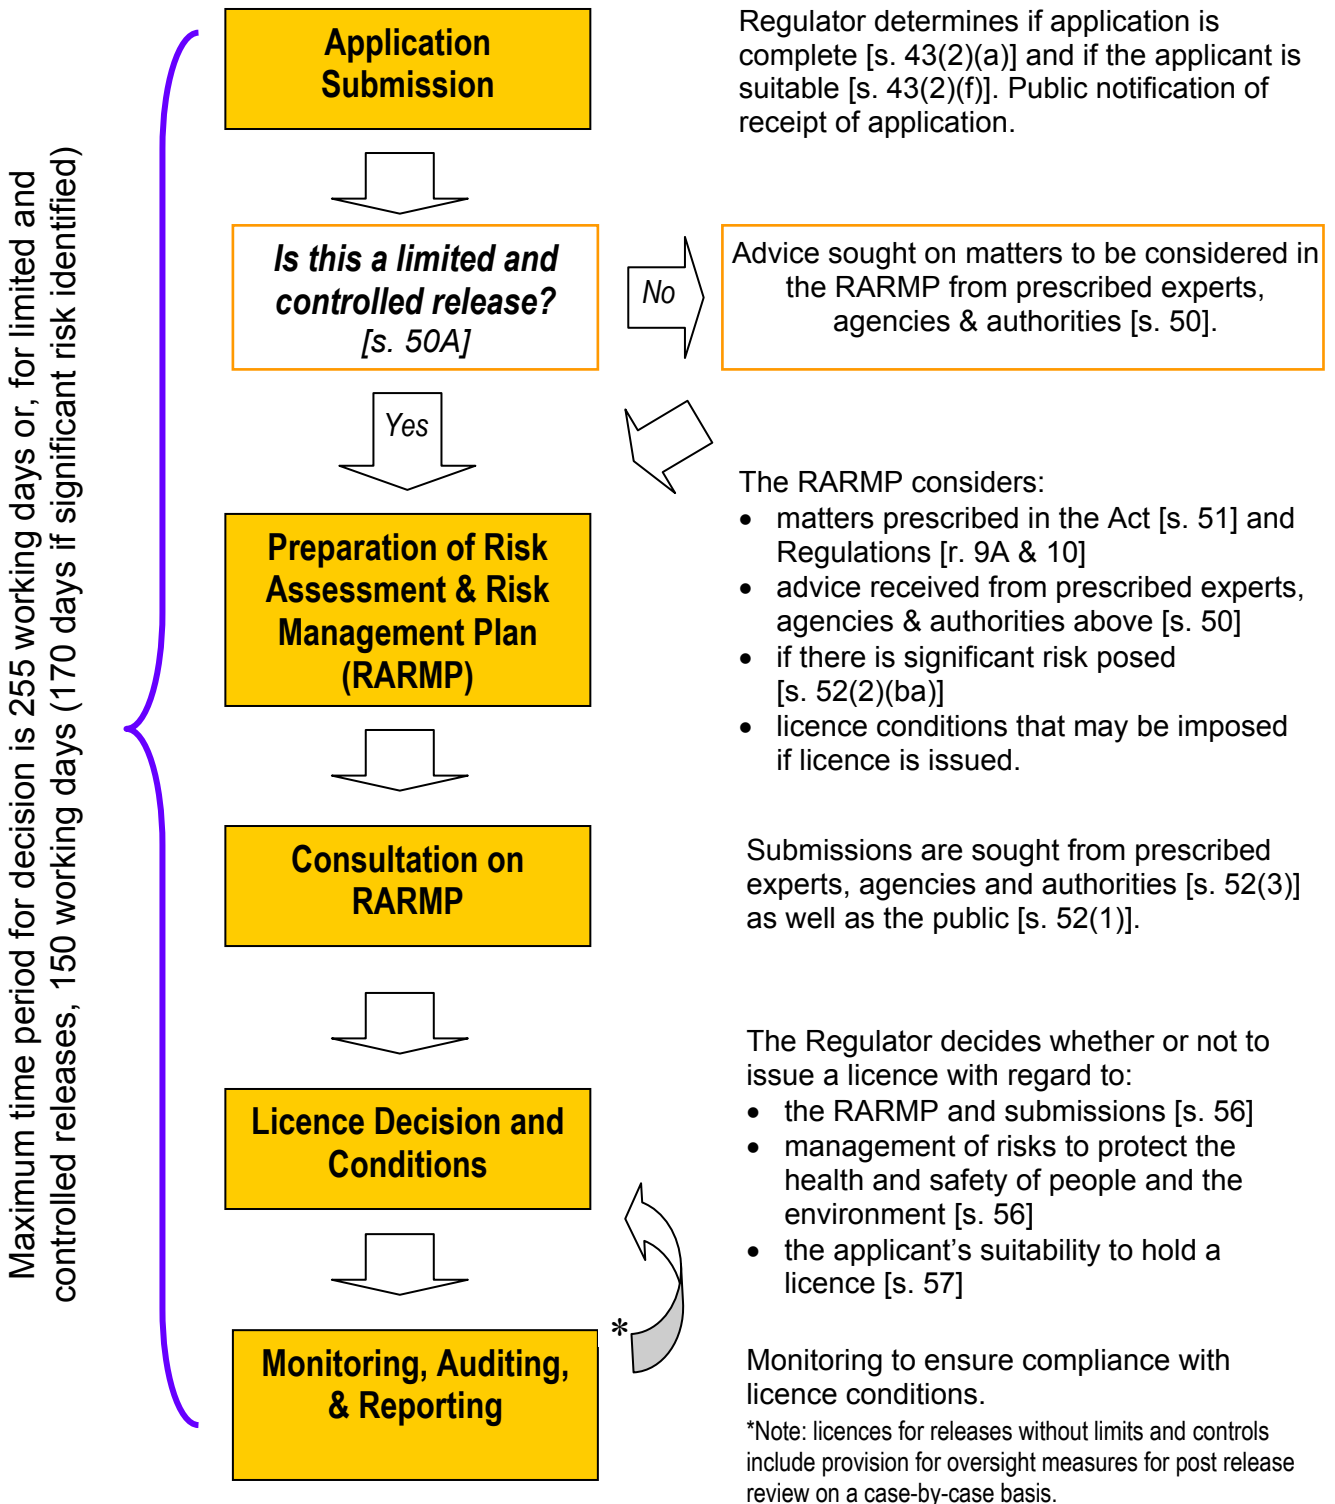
Maximum time period for decision is 255 working days or, for limited and controlled releases, 150 working days (170 days if significant risk identified)

Application Submission

Regulator determines if application is complete [s. 43(2)(a)] and if the applicant is suitable [s. 43(2)(f)]. Public notification of receipt of application.

Is this a limited and controlled release? [s. 50A]

No

Advice sought on matters to be considered in the RARMP from prescribed experts, agencies & authorities [s. 50].

Yes

Preparation of Risk Assessment & Risk Management Plan (RARMP)

The RARMP considers:
- matters prescribed in the Act [s. 51] and Regulations [r. 9A & 10]
- advice received from prescribed experts, agencies & authorities above [s. 50]
- if there is significant risk posed [s. 52(2)(ba)]
- licence conditions that may be imposed if licence is issued.

Consultation on RARMP

Submissions are sought from prescribed experts, agencies and authorities [s. 52(3)] as well as the public [s. 52(1)].

Licence Decision and Conditions

The Regulator decides whether or not to issue a licence with regard to:
- the RARMP and submissions [s. 56]
- management of risks to protect the health and safety of people and the environment [s. 56]
- the applicant's suitability to hold a licence [s. 57]

*

Monitoring, Auditing, & Reporting

Monitoring to ensure compliance with licence conditions.

*Note: licences for releases without limits and controls include provision for oversight measures for post release review on a case-by-case basis.